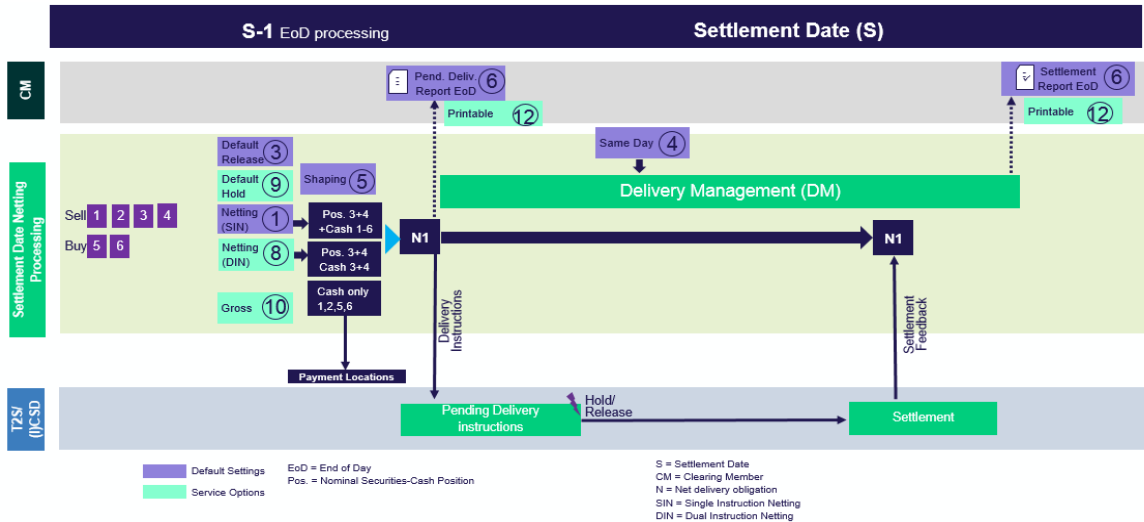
S-1 EoD processing

Settlement Date (S)

CM

Pend. Deliv. Report EoD 6

Printable 12

Settlement Report EoD 6

Printable 12

Settlement Date Netting Processing

Default Release 3

Default Hold 9

Shaping 5

Same Day 4

Delivery Management (DM)

Sell 1 2 3 4

Buy 5 6

Netting (SIN) 1

Pos. 3+4 +Cash 1-6

Netting (DIN) 8

Pos. 3+4 Cash 3+4

Gross 10

Cash only 1,2,5,6

N1

N1

Delivery Instructions

Settlement Feedback

Payment Locations

T2S/ (I)CSD

Pending Delivery instructions

Hold/ Release

Settlement

Default Settings

Service Options

EoD = End of Day
Pos. = Nominal Securities-Cash Position

S = Settlement Date
CM = Clearing Member
N = Net delivery obligation
SIN = Single Instruction Netting
DIN = Dual Instruction Netting